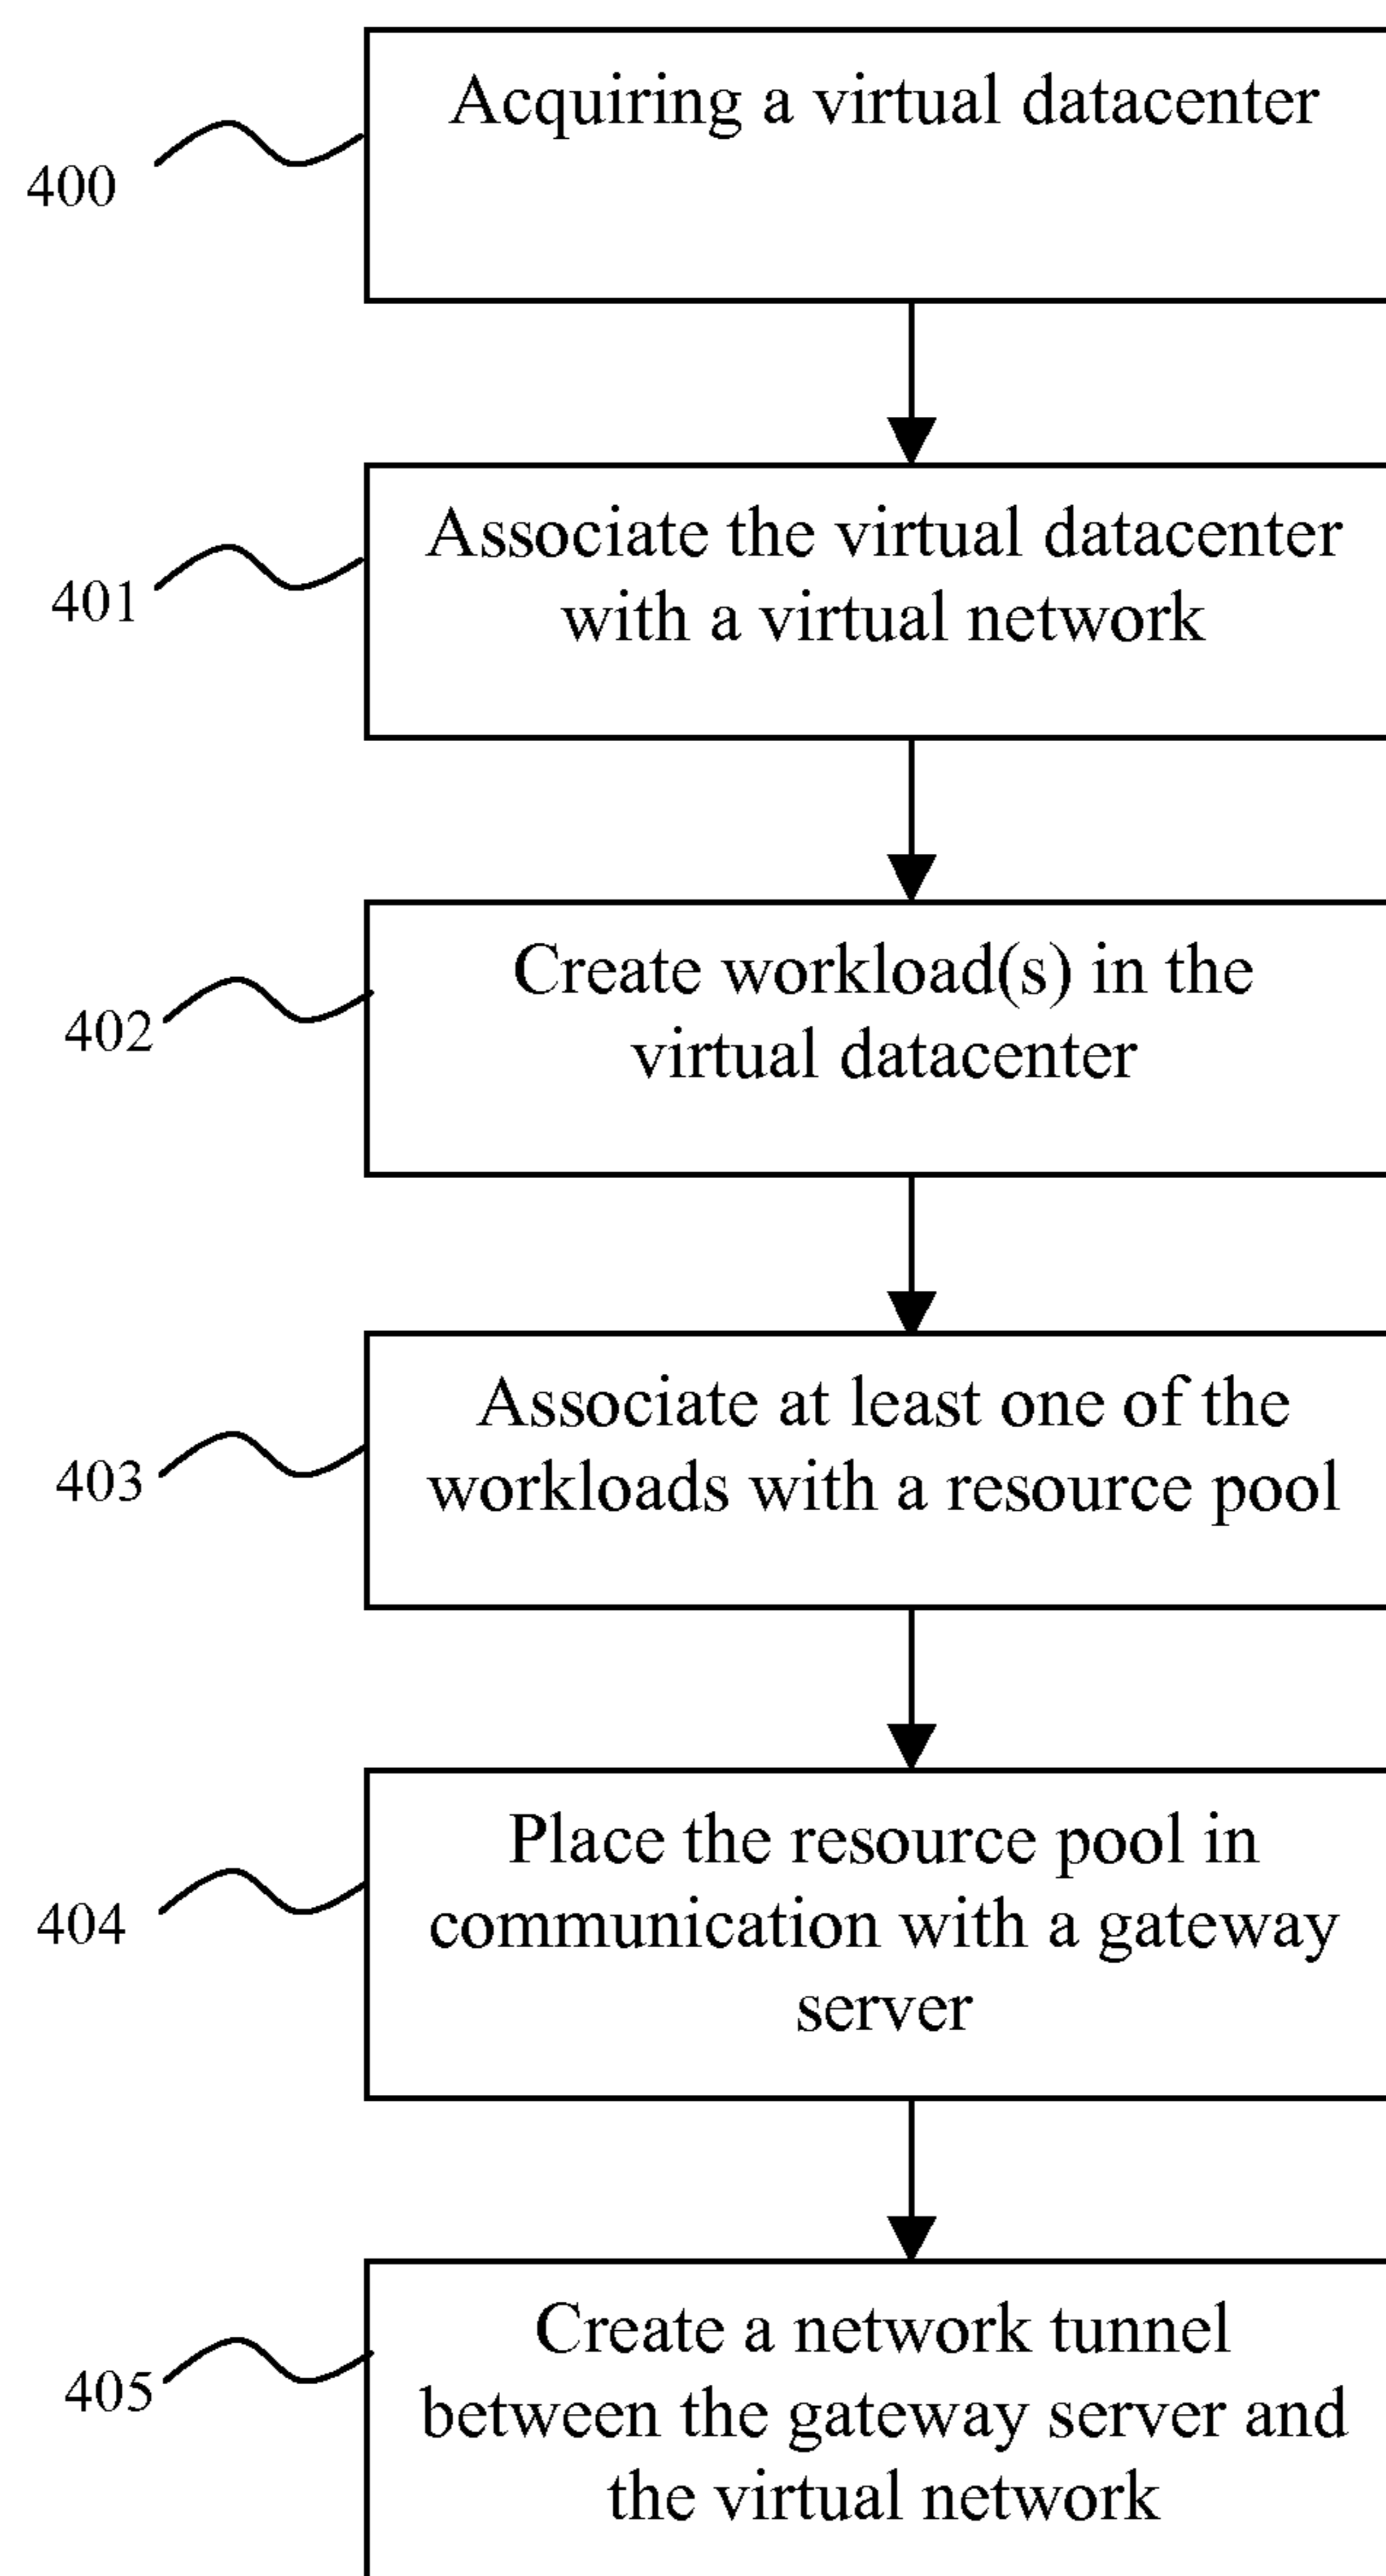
400

Acquiring a virtual datacenter

401

Associate the virtual datacenter with a virtual network

402

Create workload(s) in the virtual datacenter

403

Associate at least one of the workloads with a resource pool

404

Place the resource pool in communication with a gateway server

405

Create a network tunnel between the gateway server and the virtual network